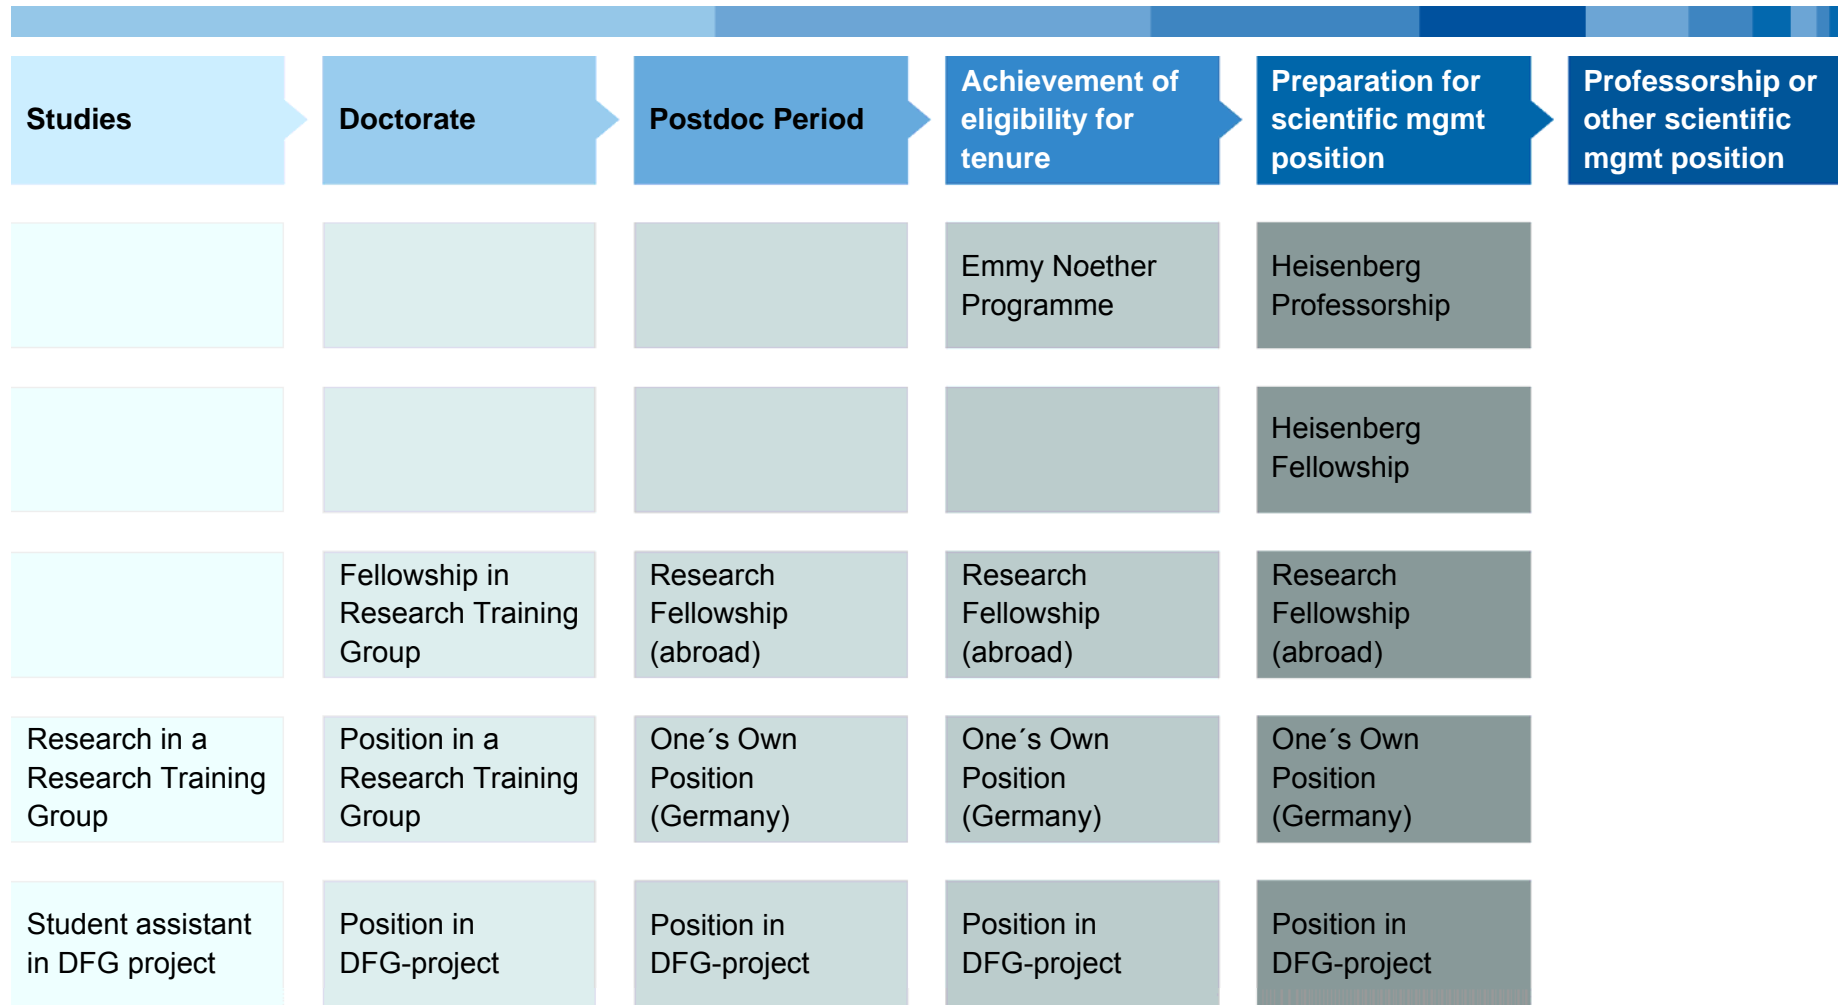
| Studies | Doctorate | Postdoc Period | Achievement of eligibility for tenure | Preparation for scientific mgmt position | Professorship or other scientific mgmt position |
|---|---|---|---|---|---|
| | | | Emmy Noether Programme | Heisenberg Professorship | |
| | | | | Heisenberg Fellowship | |
| | Fellowship in Research Training Group | Research Fellowship (abroad) | Research Fellowship (abroad) | Research Fellowship (abroad) | |
| Research in a Research Training Group | Position in a Research Training Group | One´s Own Position (Germany) | One´s Own Position (Germany) | One´s Own Position (Germany) | |
| Student assistant in DFG project | Position in DFG-project | Position in DFG-project | Position in DFG-project | Position in DFG-project | |